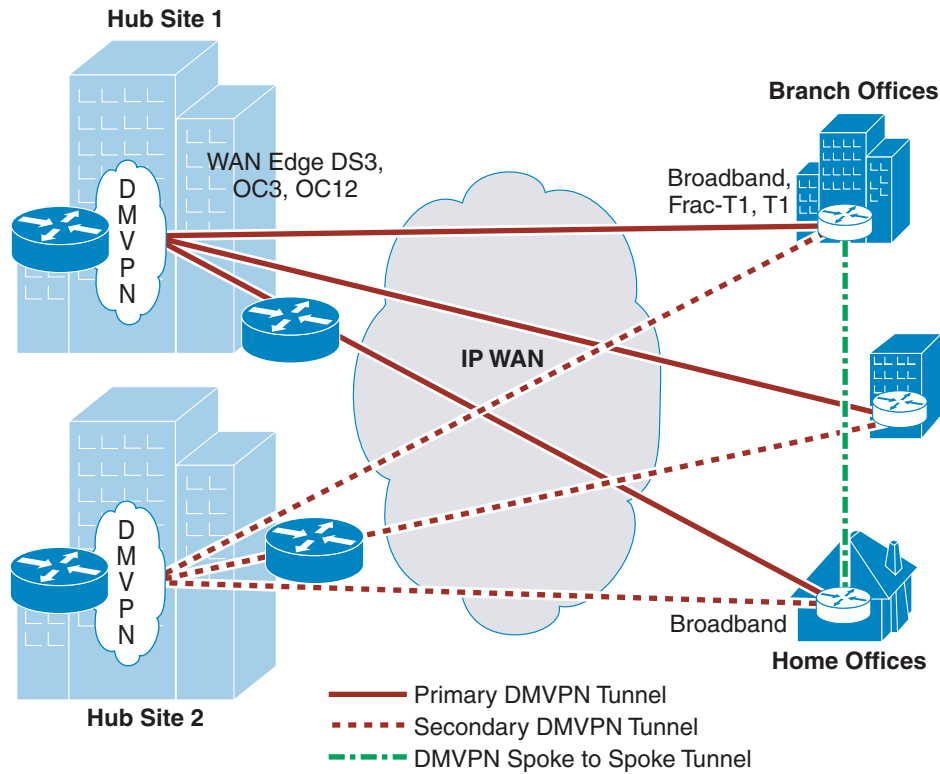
Hub Site 1

DMVPN

WAN Edge DS3, OC3, OC12

Branch Offices

Broadband, Frac-T1, T1

IP WAN

Hub Site 2

DMVPN

Broadband

Home Offices

Primary DMVPN Tunnel

Secondary DMVPN Tunnel

DMVPN Spoke to Spoke Tunnel